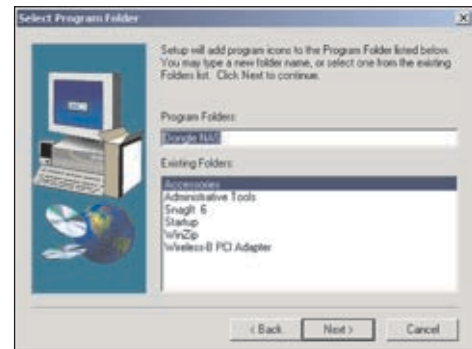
Select Program Folder

Setup will add program icons to the Program Folder listed below. You may type a new folder name, or select one from the existing Folders list. Click Next to continue.

Program Folders:

Dongle NAS

Existing Folders:

Accessories
Administrative Tools
Snagit 6
Startup
WinZip
Wireless-B PCI Adapter

< Back
Next >
Cancel